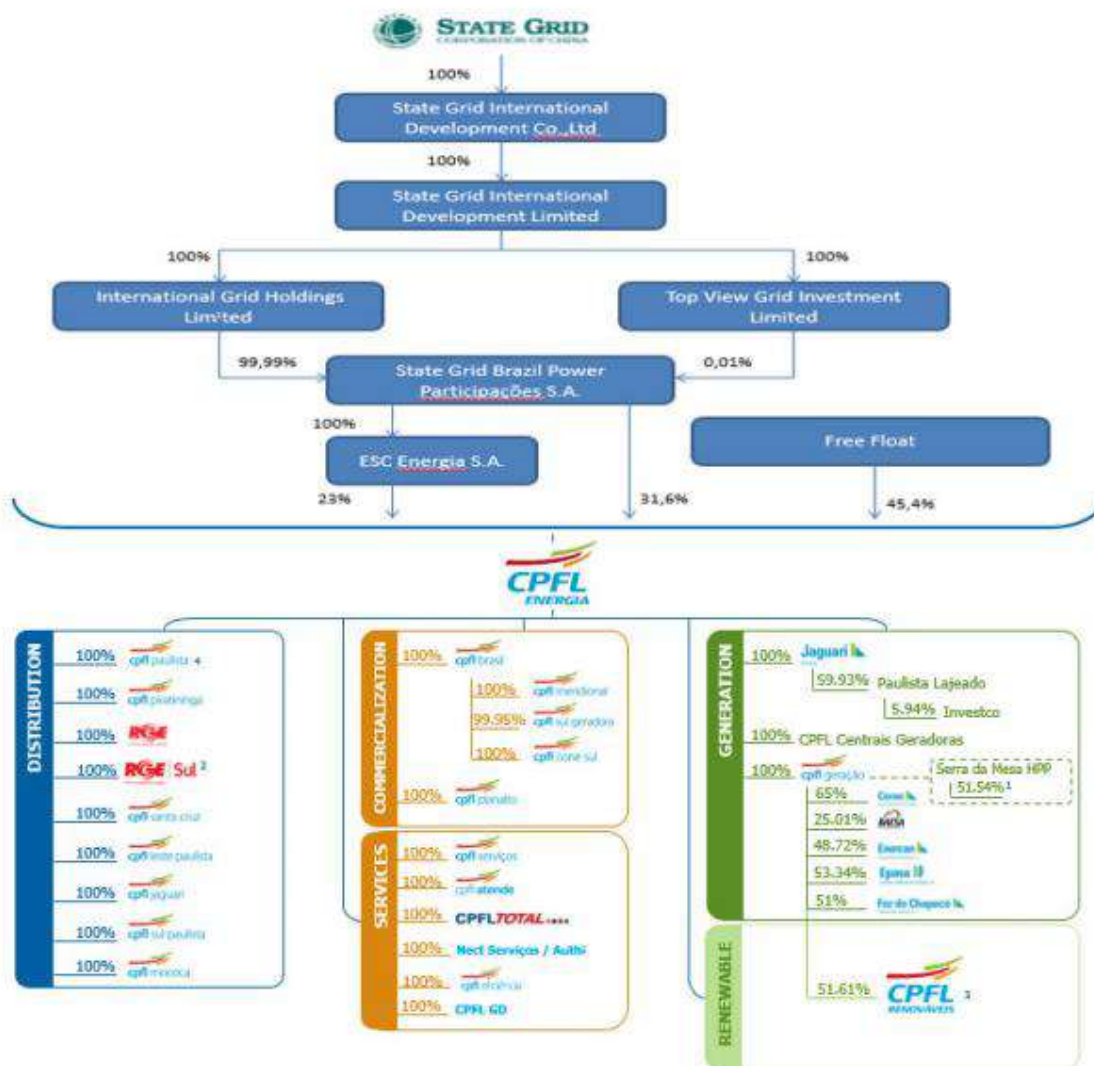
STATE GRID
CORPORATION OF CHINA

100%

State Grid International Development Co.,Ltd

100%

State Grid International Development Limited

100%

100%

International Grid Holdings Limited

Top View Grid Investment Limited

99,99%

State Grid Brazil Power Participações S.A.

0,01%

100%

ESC Energia S.A.

Free Float

23%

31,6%

45,4%

CPFL ENERGIA

DISTRIBUTION

100% cpfl paulista 4

100% cpfl piratininga

100% RGE

100% RGE Sul 2

100% cpfl santa cruz

100% cpfl leste paulista

100% cpfl jaguari

100% cpfl sul paulista

100% cpfl mococa

COMMERCIALIZATION

100% cpfl brasil

100% cpfl meridional

99.95% cpfl sul geradora

100% cpfl cone sul

100% cpfl planalto

SERVICES

100% cpfl serviços

100% cpfl atende

100% CPFL TOTAL

100% Nect Serviços / Authi

100% cpfl eficiência

100% CPFL GD

GENERATION

100% Jaguari

59.93% Paulista Lajeado

5.94% Investco

100% CPFL Centrais Geradoras

100% cpfl geração

Serra da Mesa HPP

51.54% 1

65% Ceran

25.01% BAESA

48.72% Enercan

53.34% Epasa

51% Foz do Chapecó

RENEWABLE

51.61% CPFL RENOVÁVEIS 3